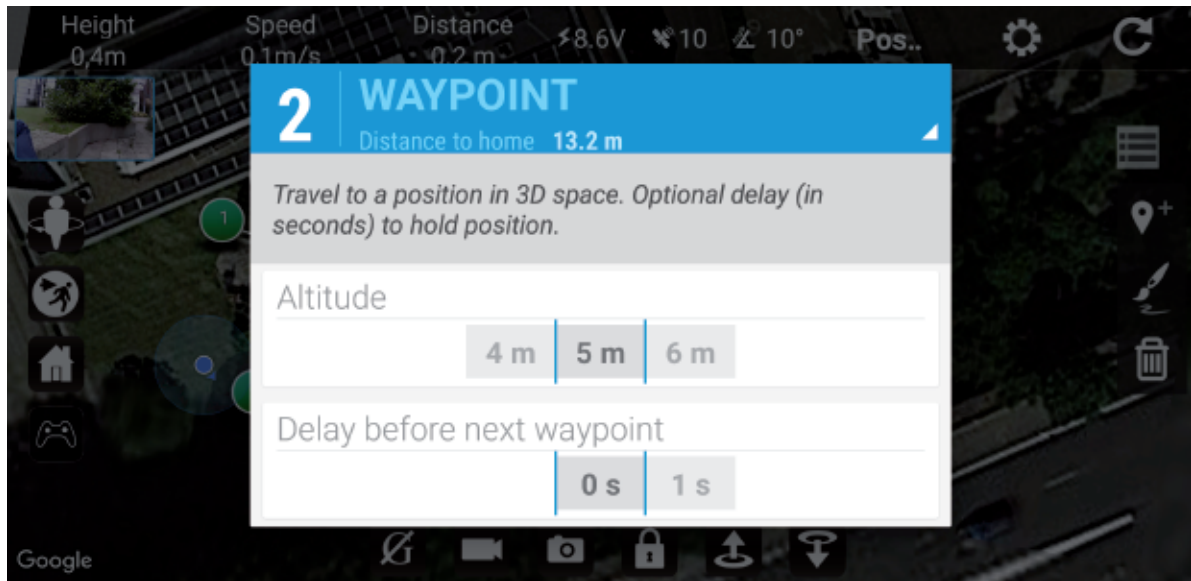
Height 0,4m
Speed 0,1m/s
Distance 0,2 m
8.6V
10
10°
Pos..

1

2
WAYPOINT
Distance to home 13.2 m

Travel to a position in 3D space. Optional delay (in seconds) to hold position.

Altitude

4 m
5 m
6 m

Delay before next waypoint

0 s
1 s

Google